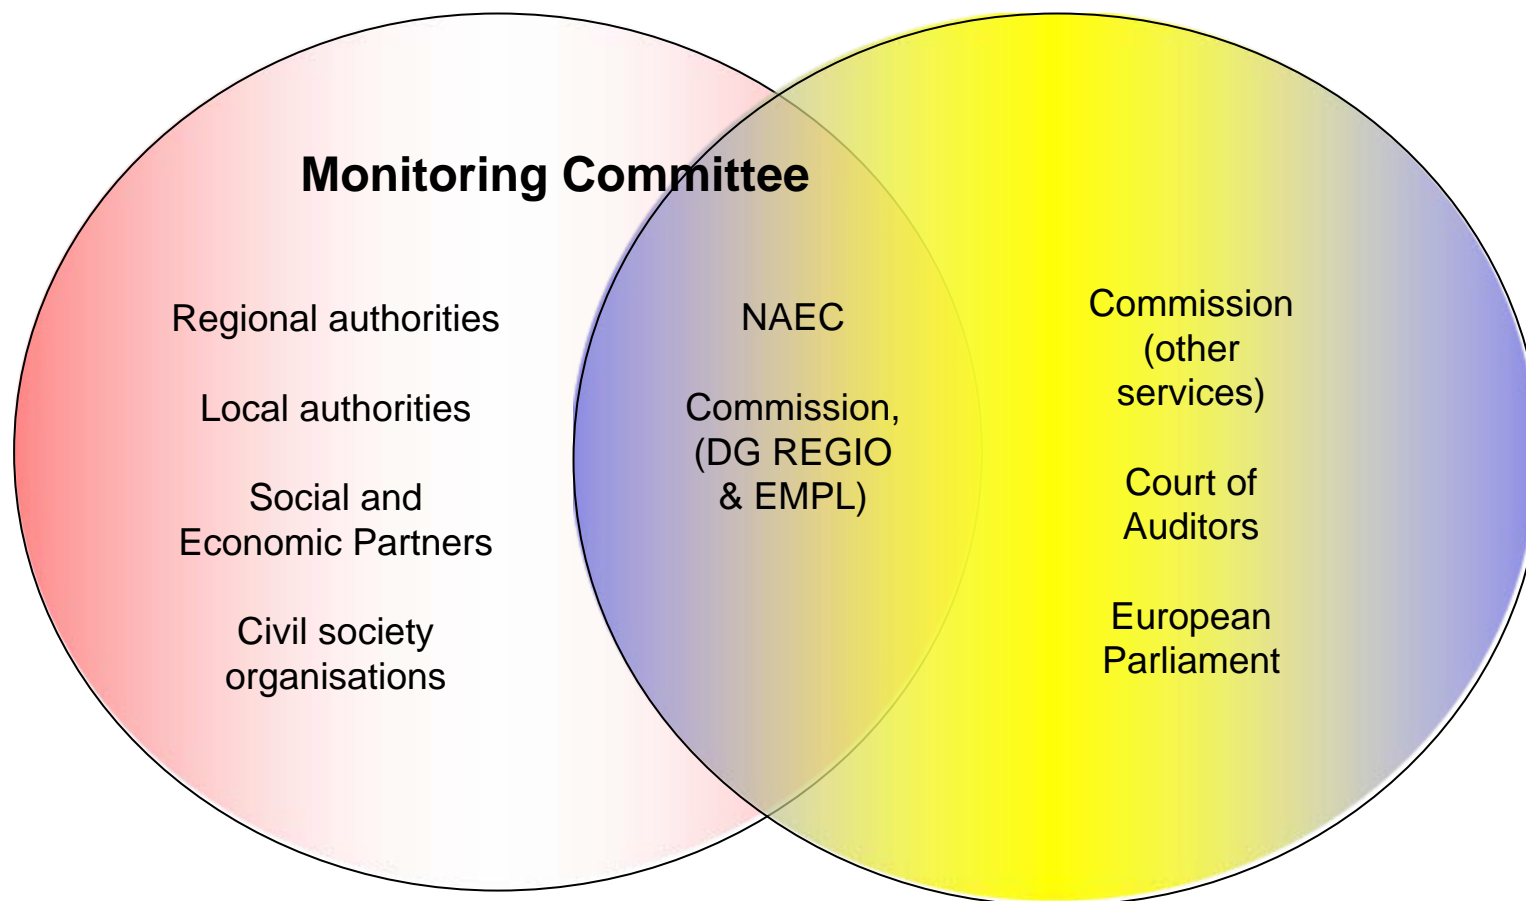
Monitoring Committee

Regional authorities

Local authorities

Social and Economic Partners

Civil society organisations

NAEC

Commission, (DG REGIO & EMPL)

Commission (other services)

Court of Auditors

European Parliament